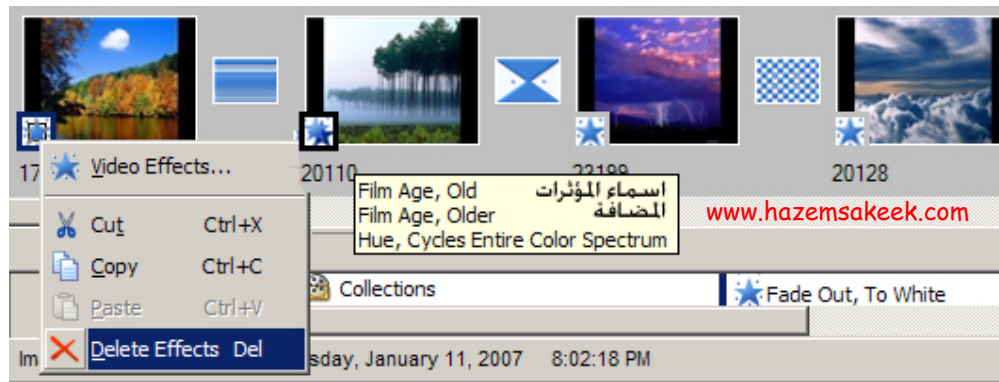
17

Video Effects...

Cut Ctrl+X

Copy Ctrl+C

Paste Ctrl+V

Delete Effects Del

20110

22199

20128

Film Age, Old
Film Age, Older
Hue, Cycles Entire Color Spectrum

اسماء المؤثرات المضافة

www.hazemsakeek.com

Collections

Fade Out, To White

Im

sday, January 11, 2007 8:02:18 PM